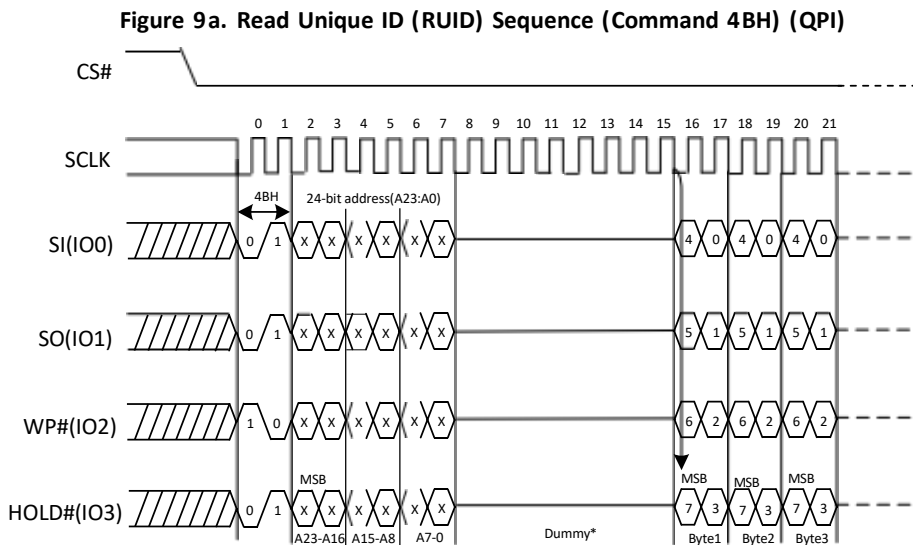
Figure 9a. Read Unique ID (RUID) Sequence (Command 4BH) (QPI)

CS#

0 1 2 3 4 5 6 7 8 9 10 11 12 13 14 15 16 17 18 19 20 21

SCLK

4BH

24-bit address(A23:A0)

SI(IO0) 0 1 X X X X X X 4 0 4 0 4 0

SO(IO1) 0 1 X X X X X X 5 1 5 1 5 1

WP#(IO2) 1 0 X X X X X X 6 2 6 2 6 2

MSB

MSB MSB MSB

HOLD#(IO3) 0 1 X X X X X X 7 3 7 3 7 3

A23-A16 A15-A8 A7-0 Dummy* Byte1 Byte2 Byte3